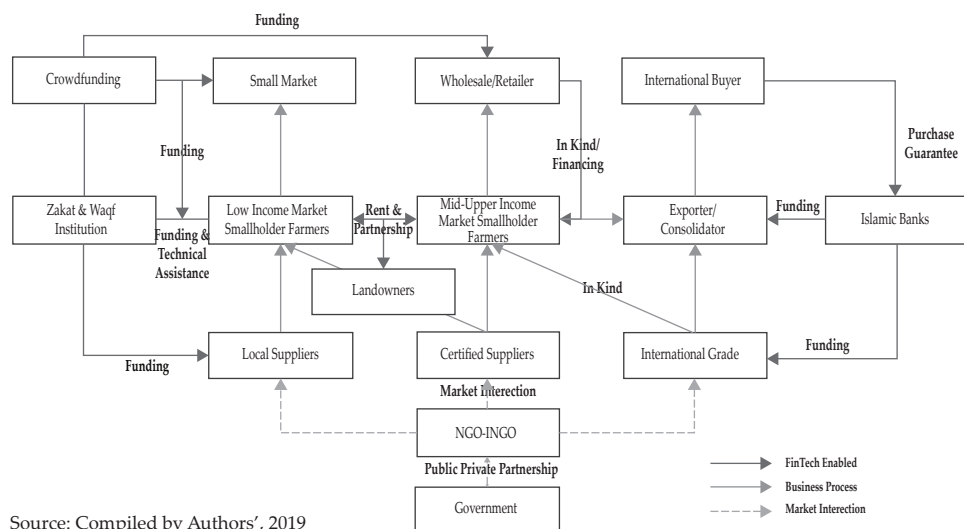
Funding

Crowdfunding

Small Market

Wholesale/Retailer

International Buyer

Funding

In Kind/ Financing

Purchase Guarantee

Zakat & Waqf Institution

Funding & Technical Assistance

Low Income Market Smallholder Farmers

Rent & Partnership

Mid-Upper Income Market Smallholder Farmers

Exporter/ Consolidator

Funding

Islamic Banks

Landowners

In Kind

Funding

Local Suppliers

Certified Suppliers

International Grade

Funding

Market Interection

NGO-INGO

Public Private Partnership

Government

FinTech Enabled

Business Process

Market Interection

Source: Compiled by Authors', 2019